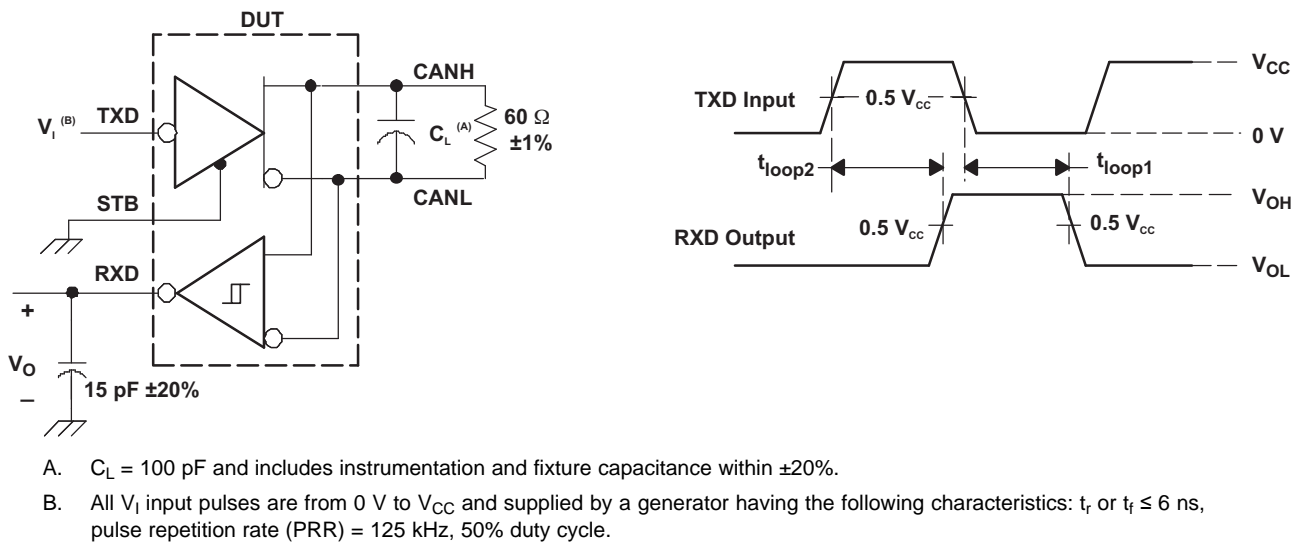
DUT

$V_I$ (B) TXD

CANH

$C_L$ (A)

60 Ω ±1%

CANL

STB

RXD

+

$V_O$

–

15 pF ±20%

TXD Input

0.5 $V_{cc}$

$V_{CC}$

0 V

$t_{loop2}$

$t_{loop1}$

RXD Output

0.5 $V_{cc}$

0.5 $V_{cc}$

$V_{OH}$

$V_{OL}$

A. $C_L$ = 100 pF and includes instrumentation and fixture capacitance within ±20%.

B. All $V_I$ input pulses are from 0 V to $V_{CC}$ and supplied by a generator having the following characteristics: $t_r$ or $t_f$ ≤ 6 ns, pulse repetition rate (PRR) = 125 kHz, 50% duty cycle.